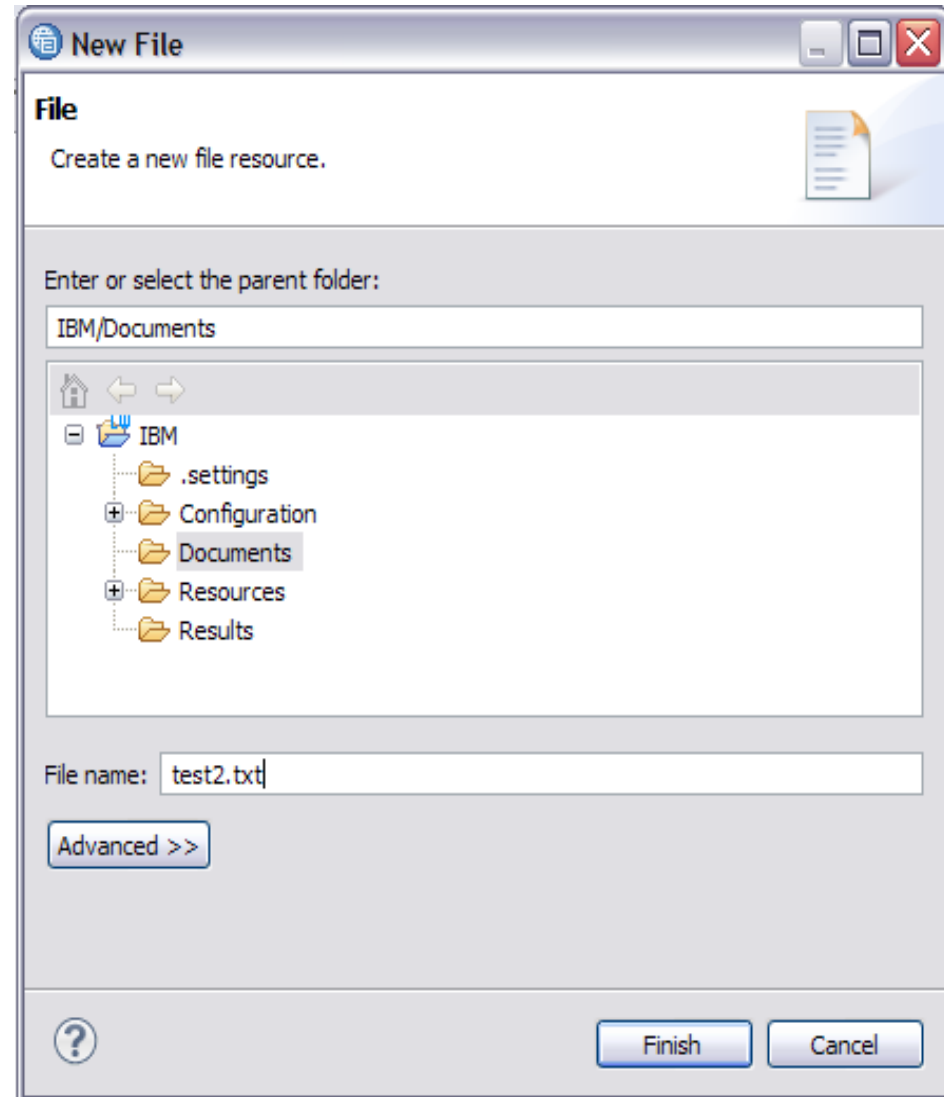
New File

File

Create a new file resource.

Enter or select the parent folder:

IBM/Documents

IBM
.settings
Configuration
Documents
Resources
Results

File name: test2.txt

Advanced >>

Finish
Cancel